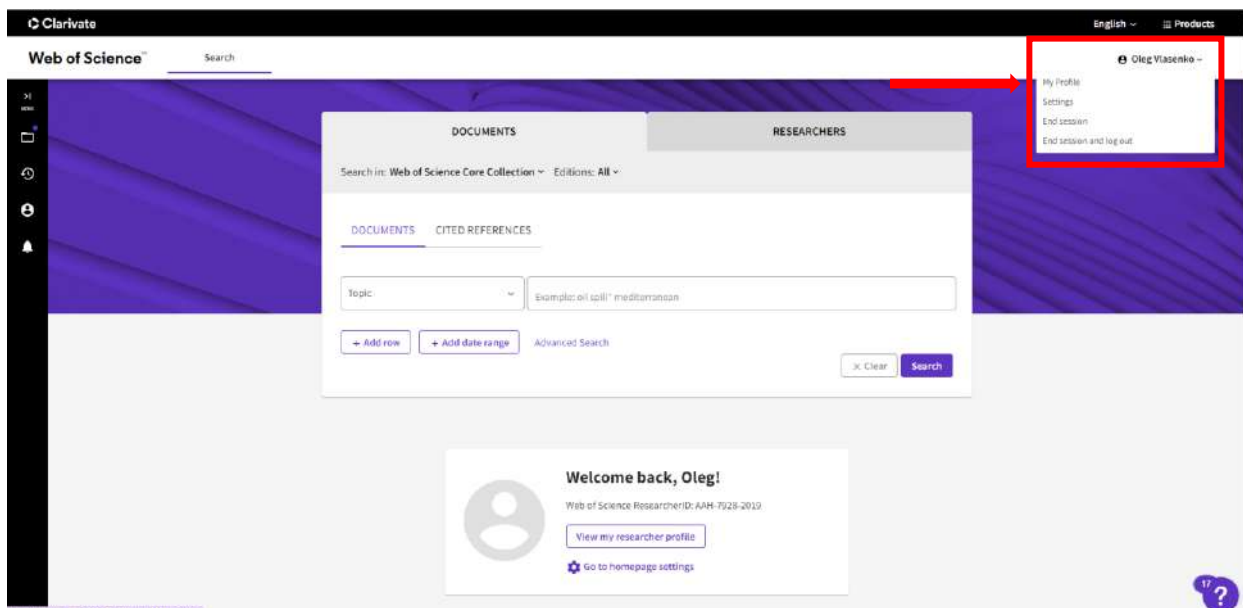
Clarivate

English Products

Web of Science™ Search

Oleg Vlasenko

My Profile
Settings
End session
End session and log out

MENU

DOCUMENTS RESEARCHERS

Search in: Web of Science Core Collection Editions: All

DOCUMENTS CITED REFERENCES

Topic

Example: oil spill* mediterranean

+ Add row + Add date range Advanced Search

× Clear Search

Welcome back, Oleg!

Web of Science ResearcherID: AAH-7928-2019

View my researcher profile

Go to homepage settings

17

?